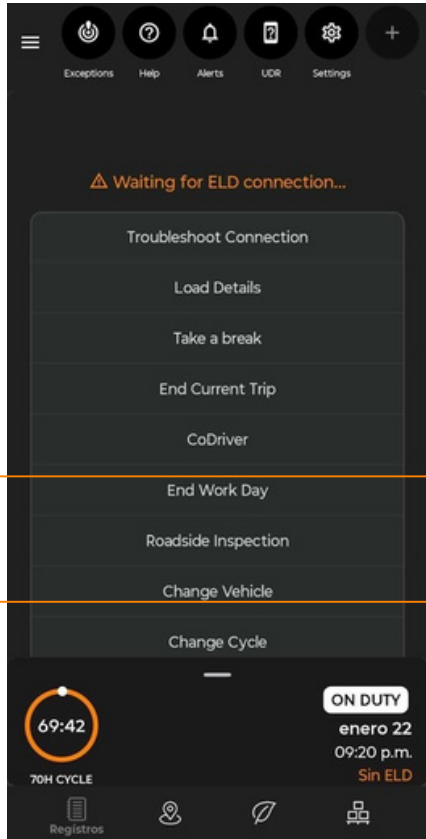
Exceptions Help Alerts UDR Settings

⚠ Waiting for ELD connection...

Troubleshoot Connection

Load Details

Take a break

End Current Trip

CoDriver

End Work Day

Roadside Inspection

Change Vehicle

Change Cycle

69:42

70H CYCLE

ON DUTY

enero 22

09:20 p.m.

Sin ELD

Registros